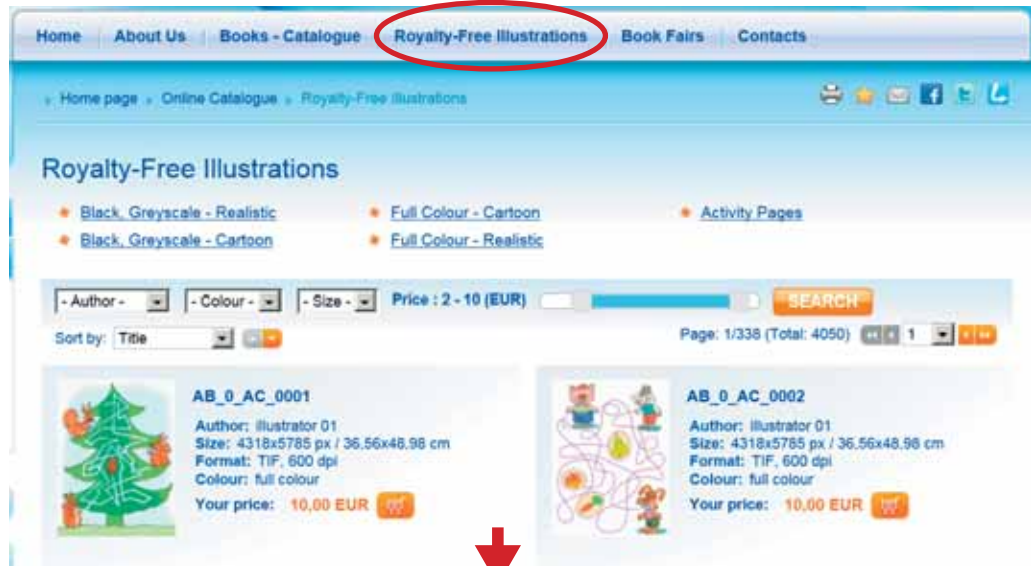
Home | About Us | Books - Catalogue | Royalty-Free Illustrations | Book Fairs | Contacts

Home page › Online Catalogue › Royalty-Free Illustrations

Royalty-Free Illustrations

Black, Greyscale - Realistic
Black, Greyscale - Cartoon
Full Colour - Cartoon
Full Colour - Realistic
Activity Pages

- Author - | - Colour - | - Size - | Price : 2 - 10 (EUR) | SEARCH

Sort by: Title

Page: 1/338 (Total: 4050) 1

AB_0_AC_0001
Author: Illustrator 01
Size: 4318x5785 px / 36,56x48,98 cm
Format: TIF, 600 dpi
Colour: full colour
Your price: 10,00 EUR

AB_0_AC_0002
Author: Illustrator 01
Size: 4318x5785 px / 36,56x48,98 cm
Format: TIF, 600 dpi
Colour: full colour
Your price: 10,00 EUR